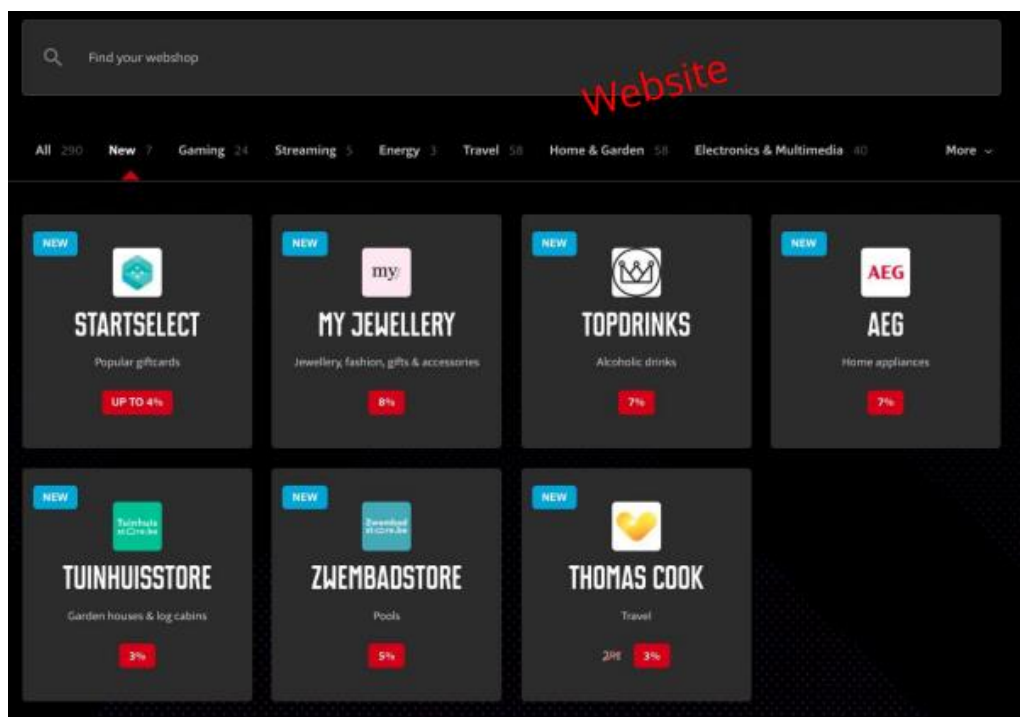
Find your webshop

Website

All 290 New 7 Gaming 24 Streaming 5 Energy 3 Travel 58 Home & Garden 58 Electronics & Multimedia 40 More

NEW
STARTSELECT
Popular giftcards
UP TO 4%

NEW
my
MY JEWELLERY
Jewellery, fashion, gifts & accessories
8%

NEW
TOPDRINKS
Alcoholic drinks
7%

NEW
AEG
AEG
Home appliances
7%

NEW
Tuinhuis store.be
TUINHUISSTORE
Garden houses & log cabins
3%

NEW
Zwembad store.be
ZWEMBADSTORE
Pools
5%

NEW
THOMAS COOK
Travel
2% 3%